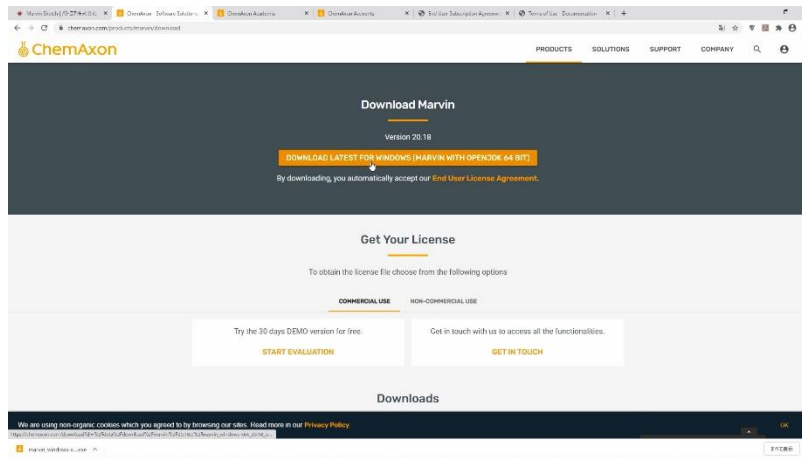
Marvin Sketch | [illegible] | ChemAxon Software Solutions | ChemAxon Academia | ChemAxon Accounts | End User Subscription Agreement | Terms of Use · Documentation

chemaxon.com/products/marvin/download

ChemAxon

PRODUCTS SOLUTIONS SUPPORT COMPANY

Download Marvin

Version 20.18

DOWNLOAD LATEST FOR WINDOWS (MARVIN WITH OPENJDK 64 BIT)

By downloading, you automatically accept our End User License Agreement.

Get Your License

To obtain the license file choose from the following options

COMMERCIAL USE NON-COMMERCIAL USE

Try the 30 days DEMO version for free.

START EVALUATION

Get in touch with us to access all the functionalities.

GET IN TOUCH

Downloads

We are using non-organic cookies which you agreed to by browsing our sites. Read more in our Privacy Policy

OK

https://chemaxon.com/download?dl=%2Fdata%2Fdownload%2Fmarvin%2F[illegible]%2Fmarvin_windows_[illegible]

marvin_windows-x....exe

すべて表示